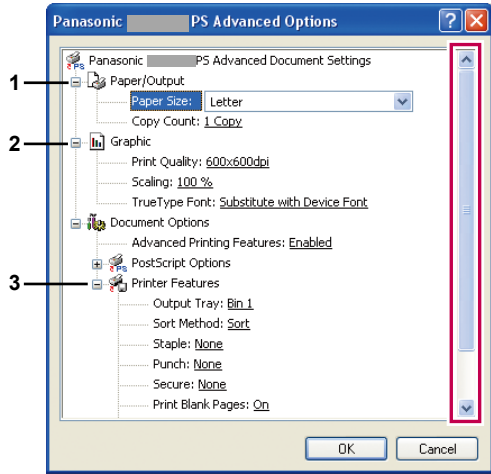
Panasonic PS Advanced Options

Panasonic PS Advanced Document Settings

1 Paper/Output

Paper Size: Letter

Copy Count: 1 Copy

2 Graphic

Print Quality: 600x600dpi

Scaling: 100 %

TrueType Font: Substitute with Device Font

Document Options

Advanced Printing Features: Enabled

PostScript Options

3 Printer Features

Output Tray: Bin 1

Sort Method: Sort

Staple: None

Punch: None

Secure: None

Print Blank Pages: On

OK Cancel